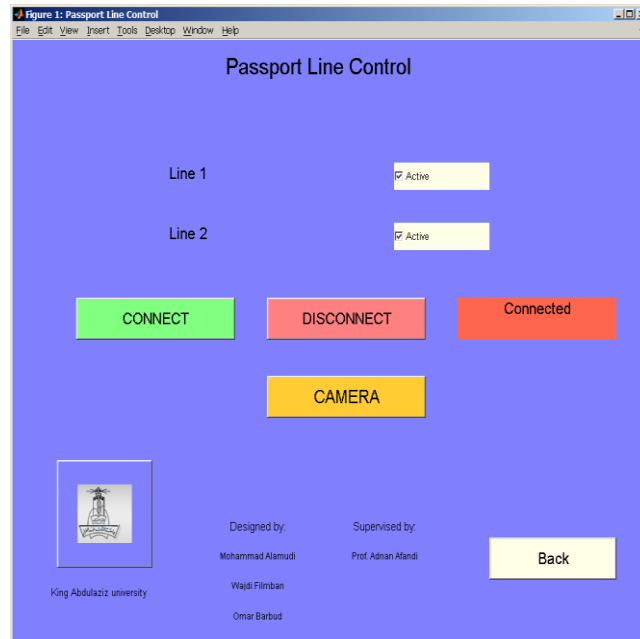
Figure 1: Passport Line Control

File Edit View Insert Tools Desktop Window Help

Passport Line Control

Line 1

☑ Active

Line 2

☑ Active

CONNECT

DISCONNECT

Connected

CAMERA

King Abdulaziz university

Designed by:

Mohammad Alamudi

Wajdi Filmban

Omar Barbud

Supervised by:

Prof. Adnan Afandi

Back